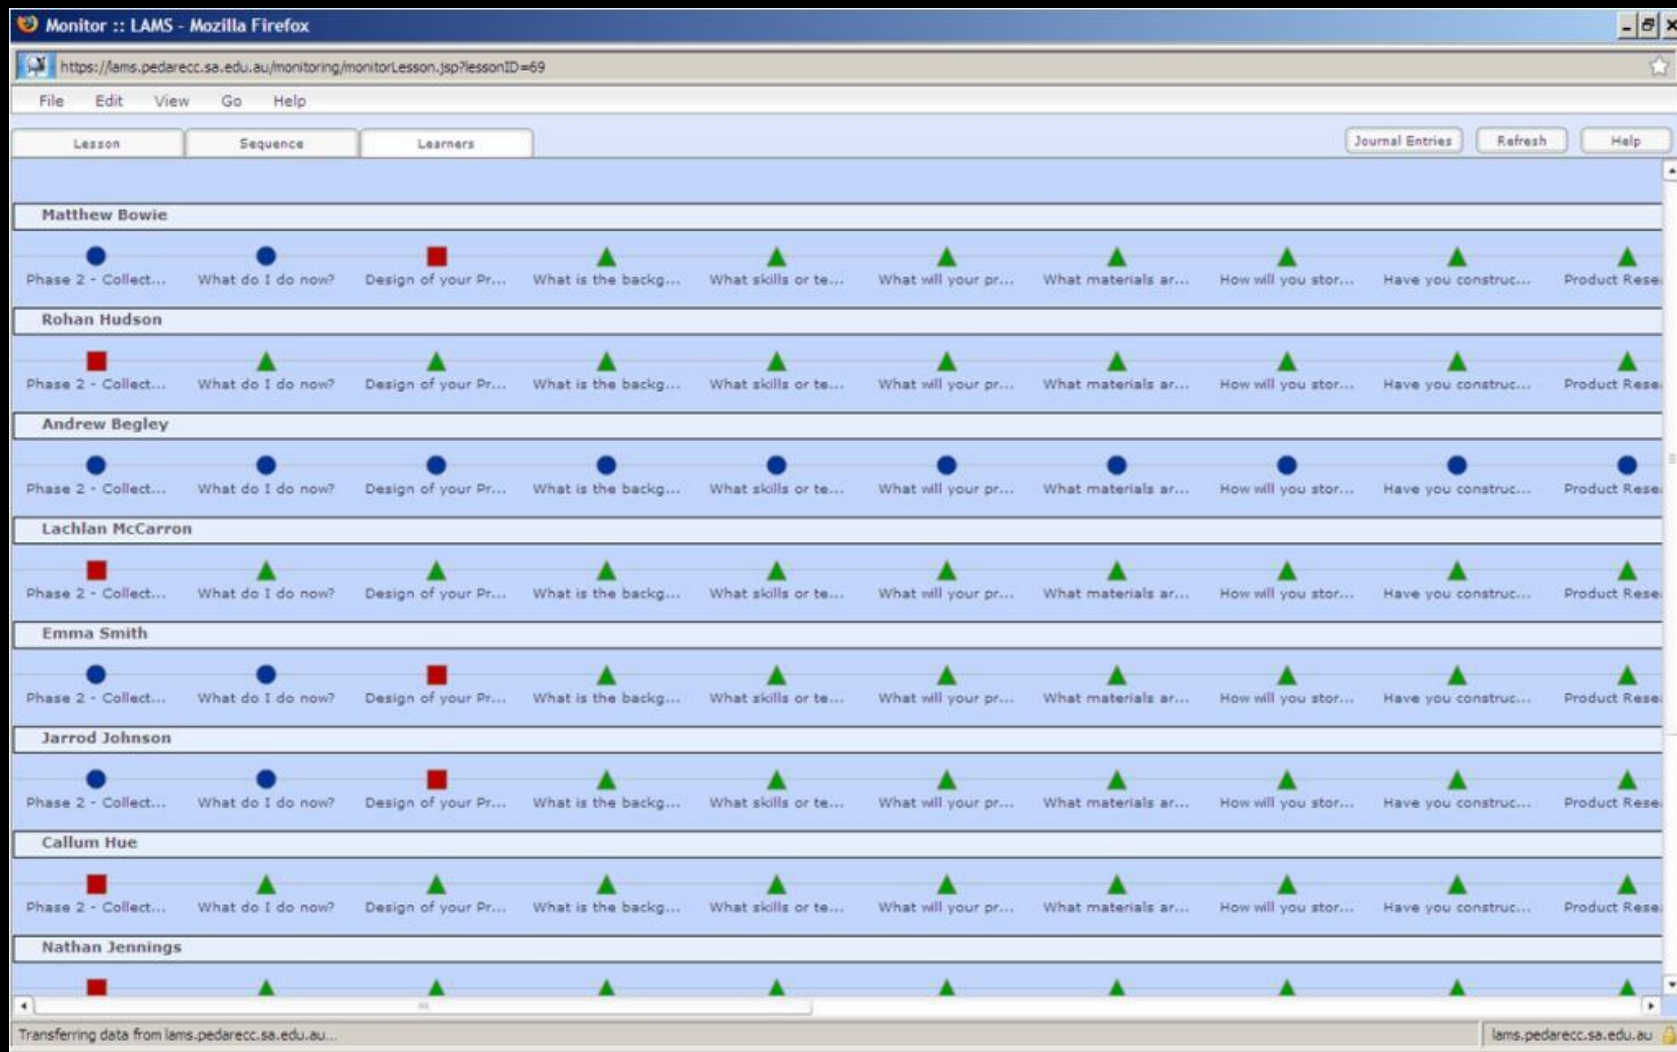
Monitor :: LAMS - Mozilla Firefox

https://lams.pedarecc.sa.edu.au/monitoring/monitorLesson.jsp?lessonID=69

File Edit View Go Help

Lesson Sequence Learners

Journal Entries Refresh Help

Matthew Bowie

Phase 2 - Collect... What do I do now? Design of your Pr... What is the backg... What skills or te... What will your pr... What materials ar... How will you stor... Have you construc... Product Rese

Rohan Hudson

Phase 2 - Collect... What do I do now? Design of your Pr... What is the backg... What skills or te... What will your pr... What materials ar... How will you stor... Have you construc... Product Rese

Andrew Begley

Phase 2 - Collect... What do I do now? Design of your Pr... What is the backg... What skills or te... What will your pr... What materials ar... How will you stor... Have you construc... Product Rese

Lachlan McCarron

Phase 2 - Collect... What do I do now? Design of your Pr... What is the backg... What skills or te... What will your pr... What materials ar... How will you stor... Have you construc... Product Rese

Emma Smith

Phase 2 - Collect... What do I do now? Design of your Pr... What is the backg... What skills or te... What will your pr... What materials ar... How will you stor... Have you construc... Product Rese

Jarrod Johnson

Phase 2 - Collect... What do I do now? Design of your Pr... What is the backg... What skills or te... What will your pr... What materials ar... How will you stor... Have you construc... Product Rese

Callum Hue

Phase 2 - Collect... What do I do now? Design of your Pr... What is the backg... What skills or te... What will your pr... What materials ar... How will you stor... Have you construc... Product Rese

Nathan Jennings

Transferring data from lams.pedarecc.sa.edu.au...

lams.pedarecc.sa.edu.au